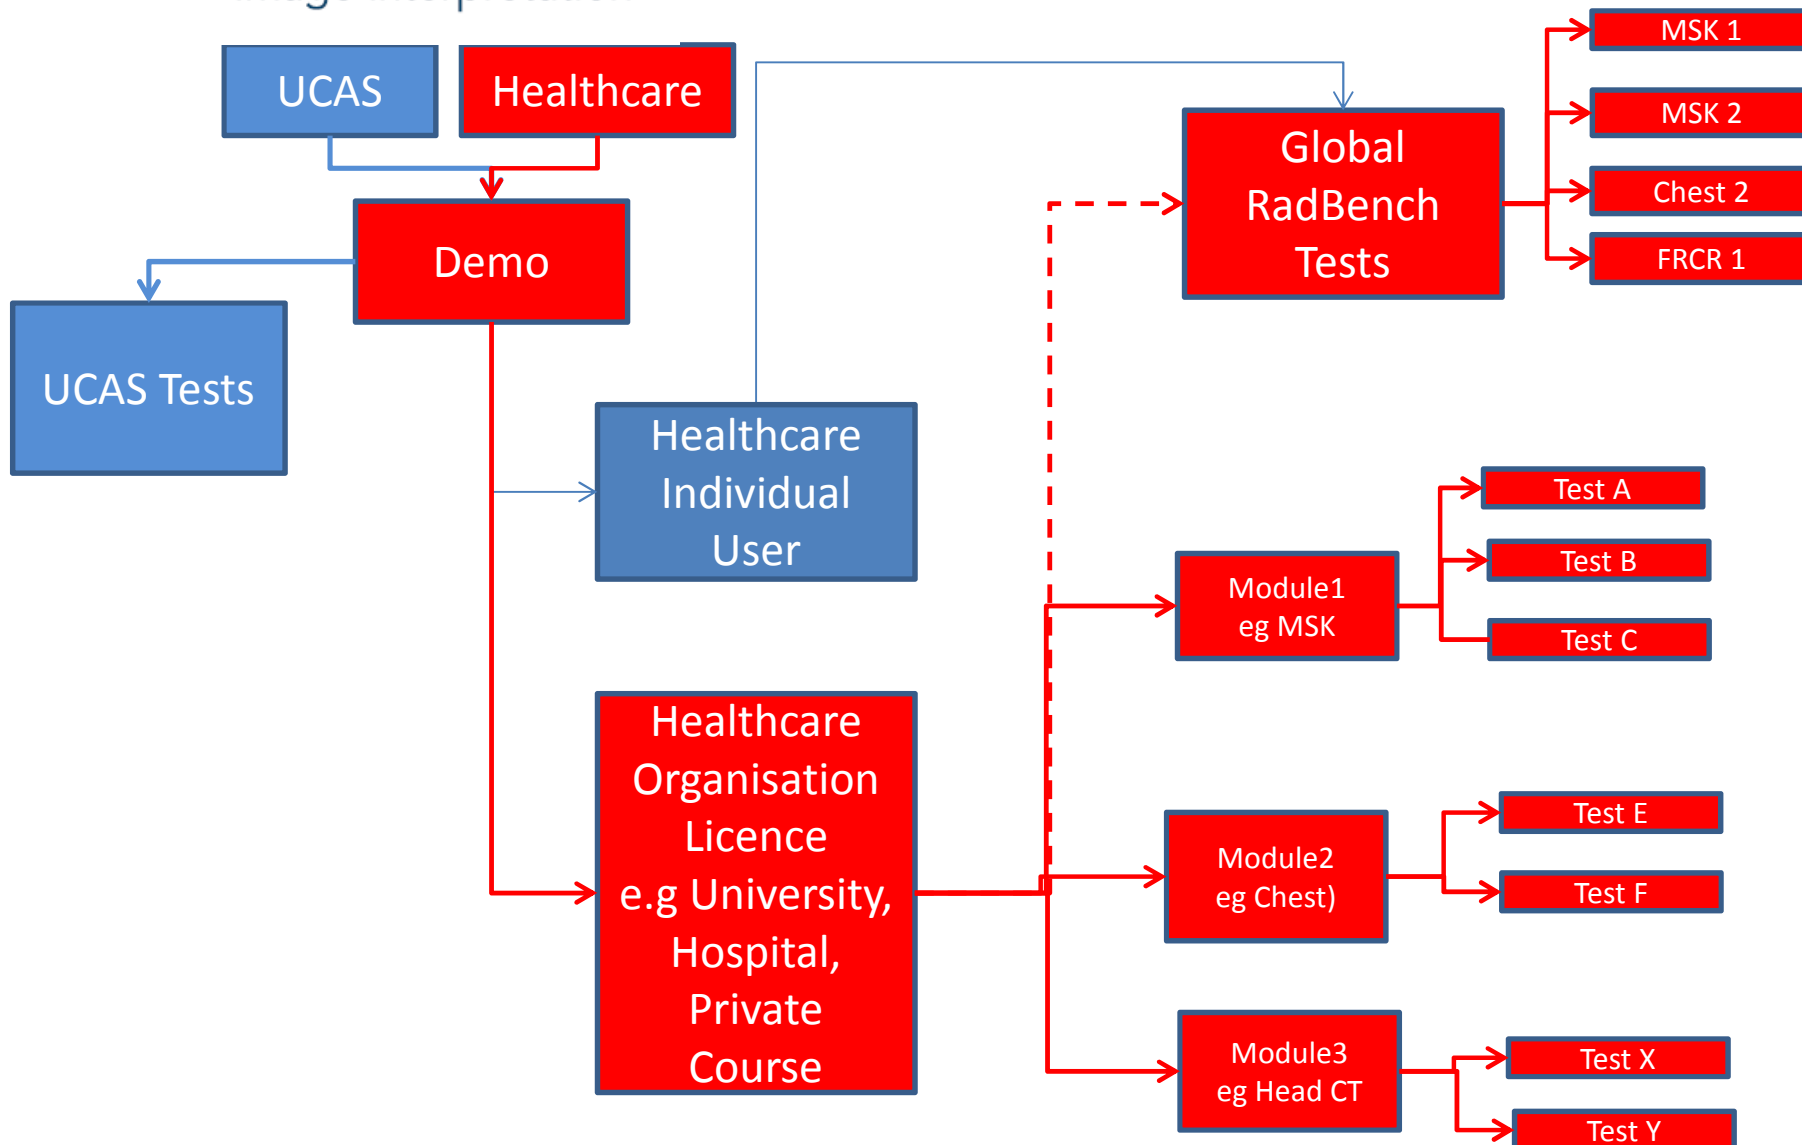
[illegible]

UCAS

Healthcare

Demo

UCAS Tests

Healthcare Individual User

Healthcare Organisation Licence e.g University, Hospital, Private Course

Global RadBench Tests

MSK 1

MSK 2

Chest 2

FRCR 1

Module1 eg MSK

Test A

Test B

Test C

Module2 eg Chest)

Test E

Test F

Module3 eg Head CT

Test X

Test Y